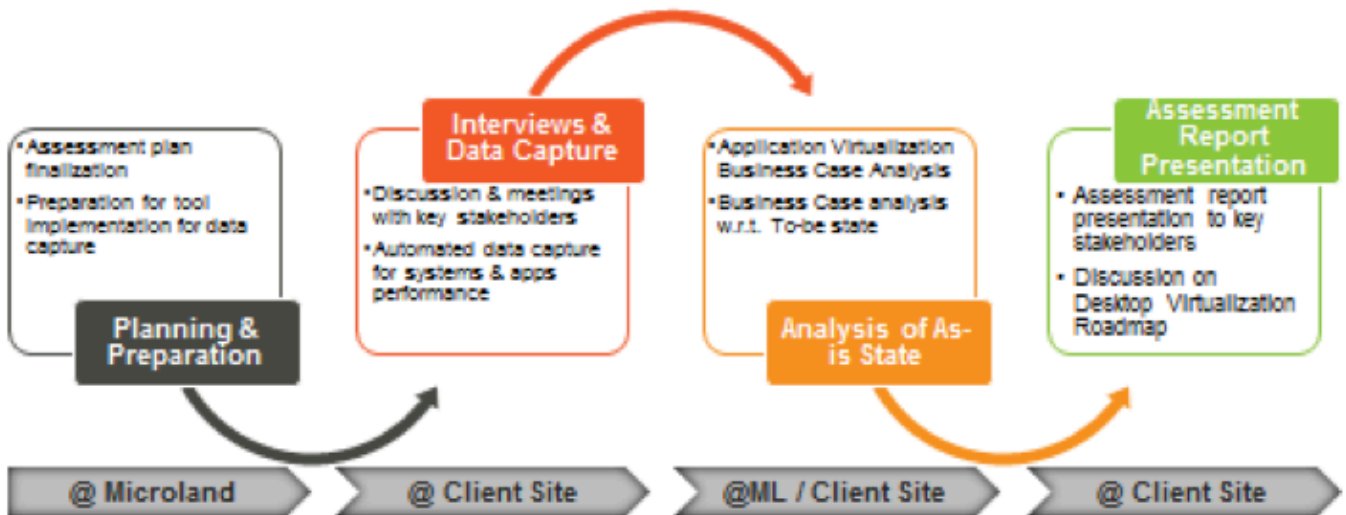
- Assessment plan finalization
- Preparation for tool implementation for data capture

Planning & Preparation

Interviews & Data Capture

- Discussion & meetings with key stakeholders
- Automated data capture for systems & apps performance

- Application Virtualization Business Case Analysis
- Business Case analysis w.r.t. To-be state

Analysis of As-is State

Assessment Report Presentation

- Assessment report presentation to key stakeholders
- Discussion on Desktop Virtualization Roadmap

@ Microland

@ Client Site

@ML / Client Site

@ Client Site